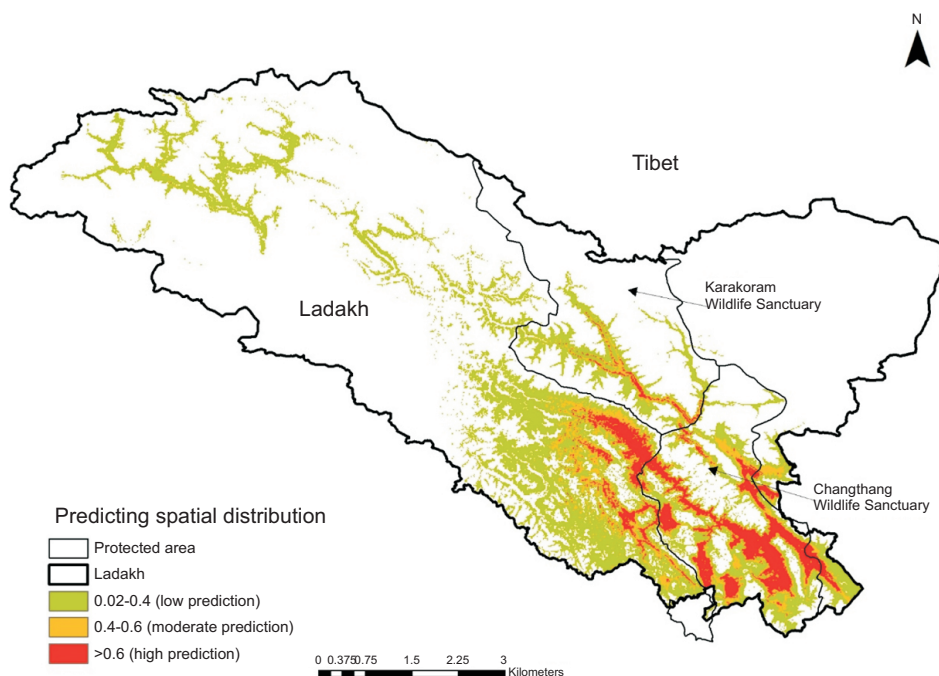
N

Tibet

Karakoram Wildlife Sanctuary

Ladakh

Changthang Wildlife Sanctuary

Predicting spatial distribution

Protected area

Ladakh

0.02-0.4 (low prediction)

0.4-0.6 (moderate prediction)

>0.6 (high prediction)

0 0.375 0.75 1.5 2.25 3 Kilometers